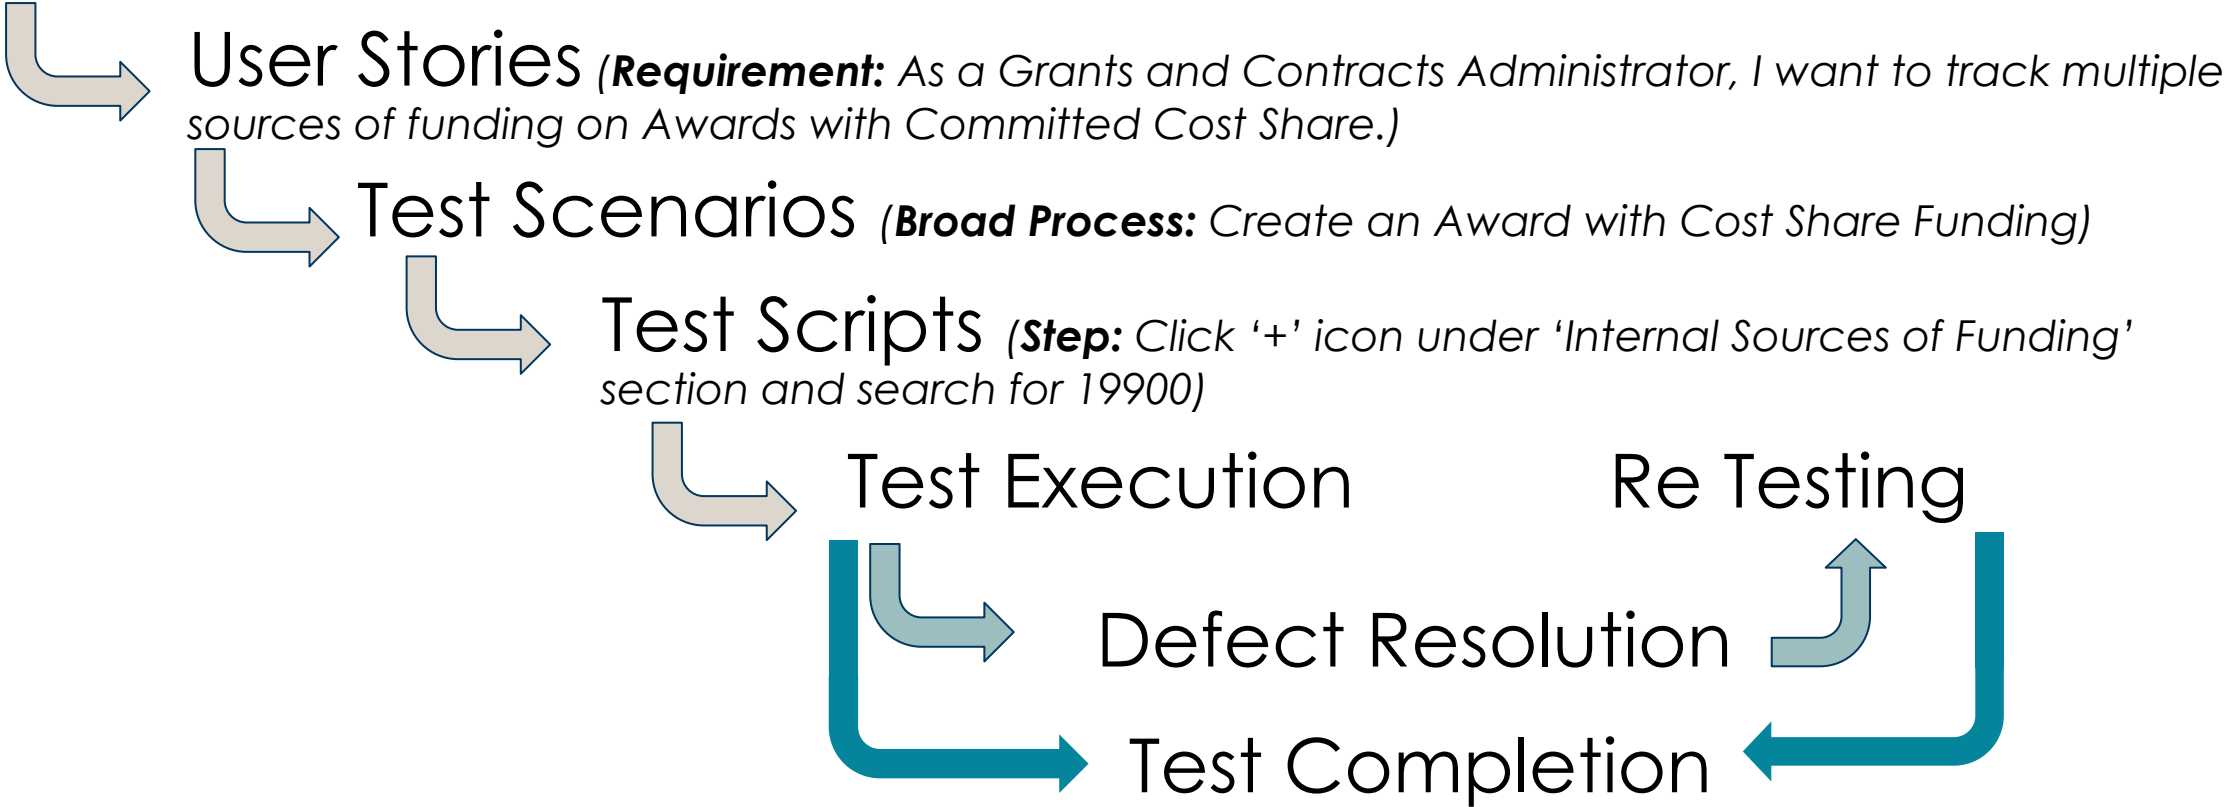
User Stories (**Requirement:** As a Grants and Contracts Administrator, I want to track multiple sources of funding on Awards with Committed Cost Share.)

Test Scenarios (**Broad Process:** Create an Award with Cost Share Funding)

Test Scripts (**Step:** Click '+' icon under 'Internal Sources of Funding' section and search for 19900)

Test Execution

Re Testing

Defect Resolution

Test Completion